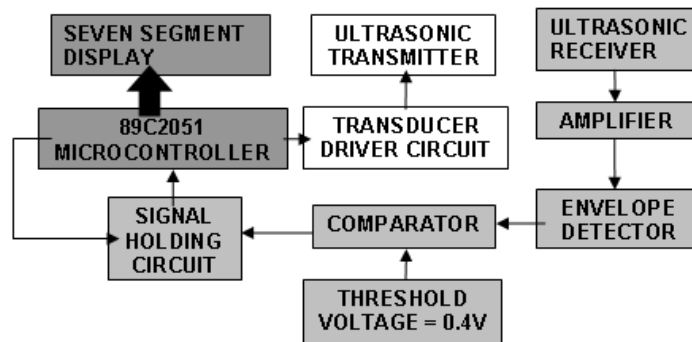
SEVEN SEGMENT DISPLAY

ULTRASONIC TRANSMITTER

ULTRASONIC RECEIVER

89C2051 MICROCONTROLLER

TRANSDUCER DRIVER CIRCUIT

AMPLIFIER

SIGNAL HOLDING CIRCUIT

COMPARATOR

ENVELOPE DETECTOR

THRESHOLD VOLTAGE = 0.4V